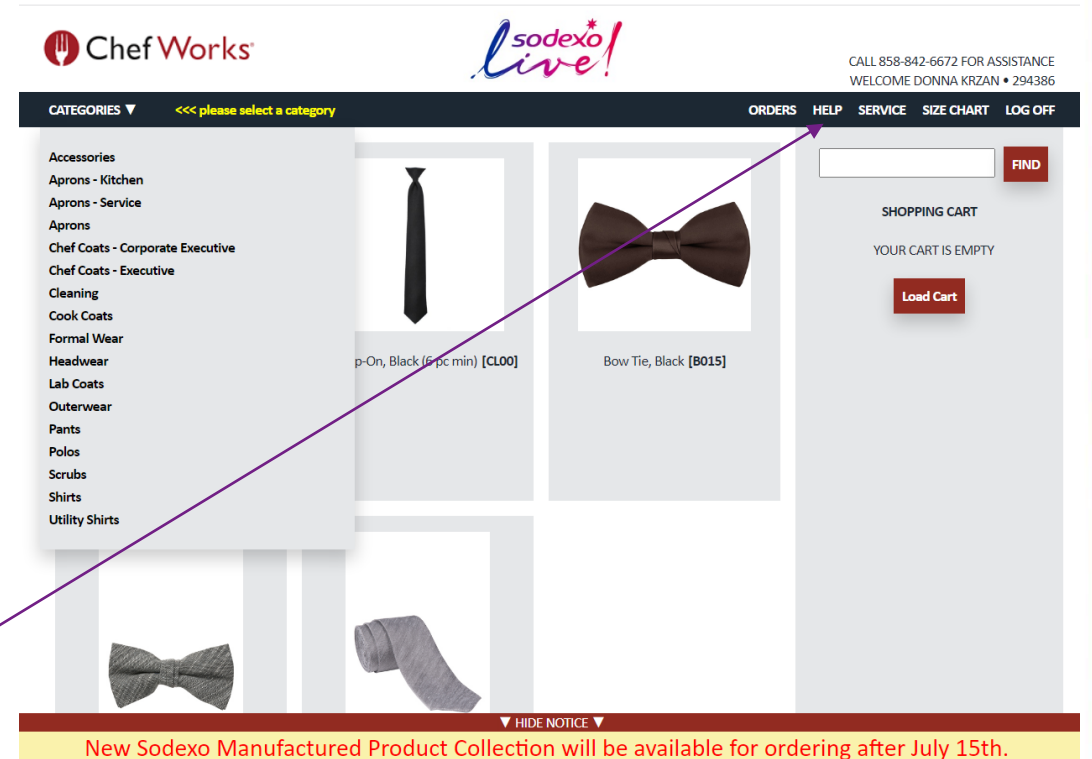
Chef Works

sodexo live!

CALL 858-842-6672 FOR ASSISTANCE
WELCOME DONNA KRZAN • 294386

CATEGORIES ▼ <<< please select a category

ORDERS HELP SERVICE SIZE CHART LOG OFF

Accessories
Aprons - Kitchen
Aprons - Service
Aprons
Chef Coats - Corporate Executive
Chef Coats - Executive
Cleaning
Cook Coats
Formal Wear
Headwear
Lab Coats
Outerwear
Pants
Polos
Scrubs
Shirts
Utility Shirts

p-On, Black (6 pc min) [CL00]

Bow Tie, Black [B015]

FIND

SHOPPING CART

YOUR CART IS EMPTY

Load Cart

▼ HIDE NOTICE ▼

New Sodexo Manufactured Product Collection will be available for ordering after July 15th.